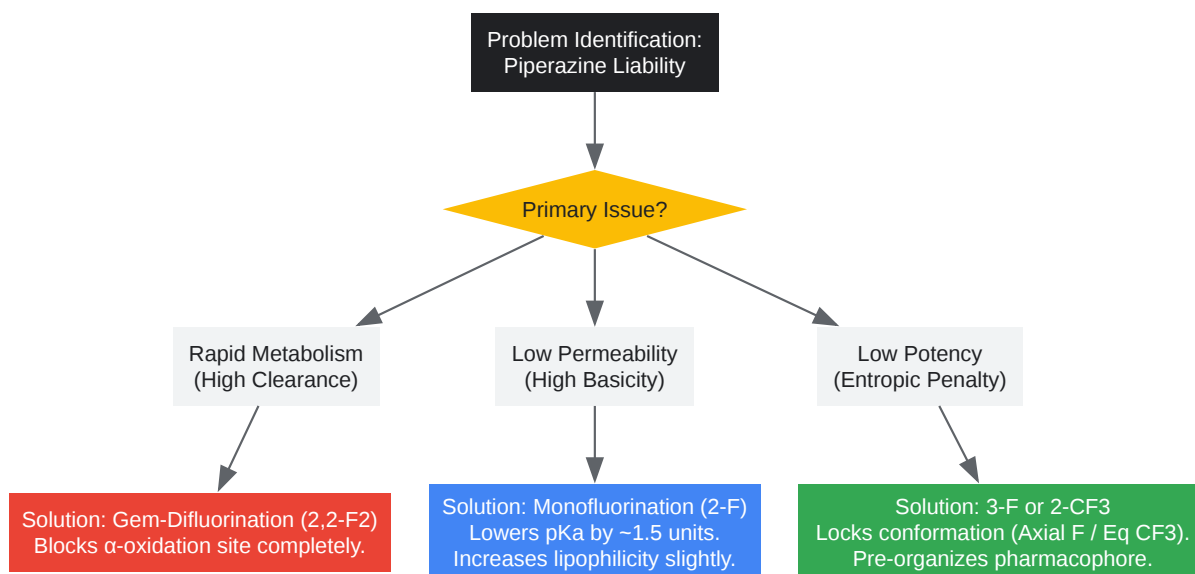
Problem Identification: Piperazine Liability

Primary Issue?

Rapid Metabolism (High Clearance)

Low Permeability (High Basicity)

Low Potency (Entropic Penalty)

Solution: Gem-Difluorination (2,2-F2)
Blocks α-oxidation site completely.

Solution: Monofluorination (2-F)
Lowers pKa by ~1.5 units.
Increases lipophilicity slightly.

Solution: 3-F or 2-CF3
Locks conformation (Axial F / Eq CF3).
Pre-organizes pharmacophore.